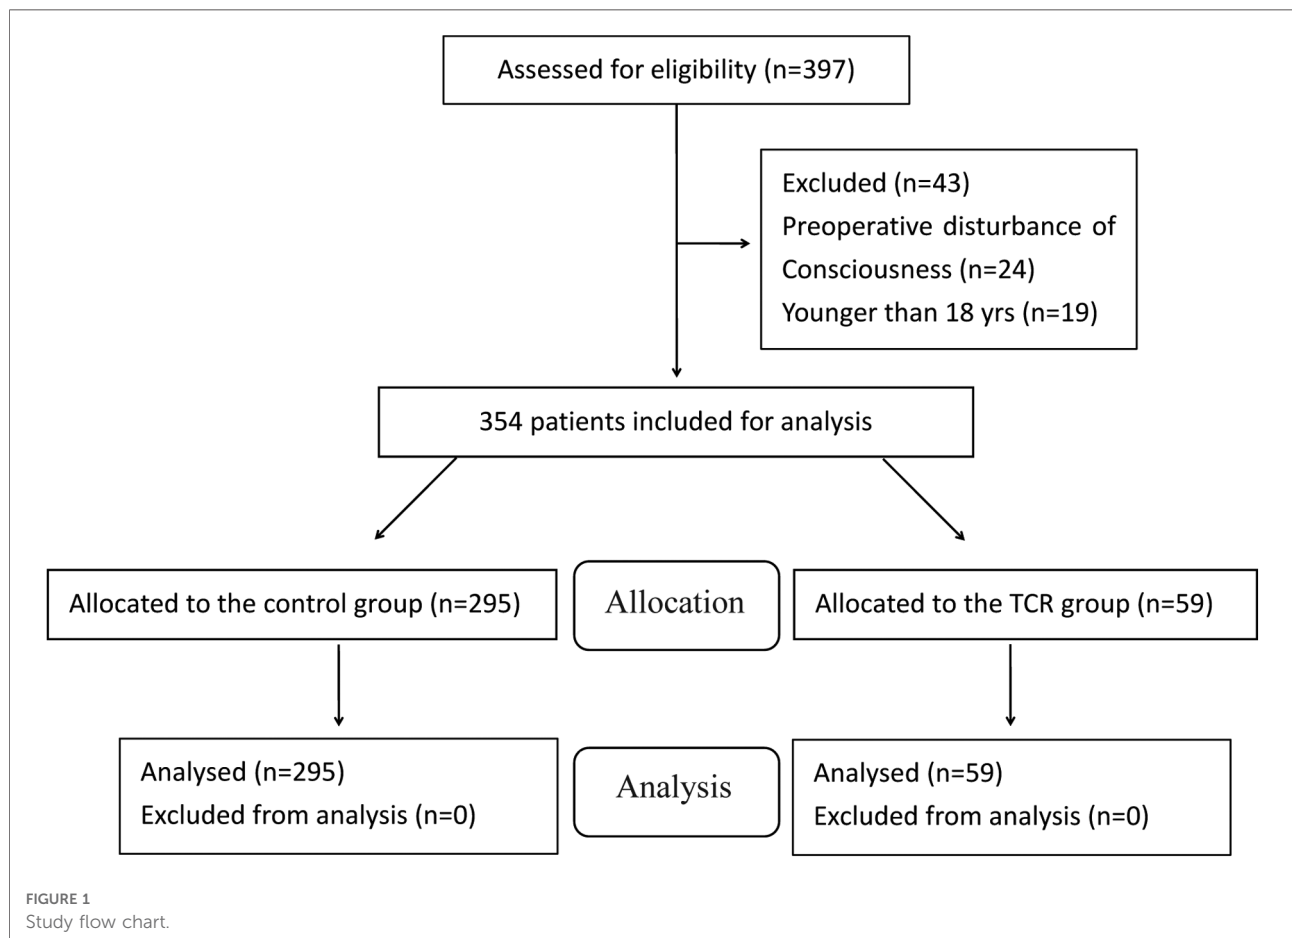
Assessed for eligibility (n=397)

Excluded (n=43)
Preoperative disturbance of Consciousness (n=24)
Younger than 18 yrs (n=19)

354 patients included for analysis

Allocated to the control group (n=295)

Allocation

Allocated to the TCR group (n=59)

Analysed (n=295)
Excluded from analysis (n=0)

Analysis

Analysed (n=59)
Excluded from analysis (n=0)

FIGURE 1
Study flow chart.